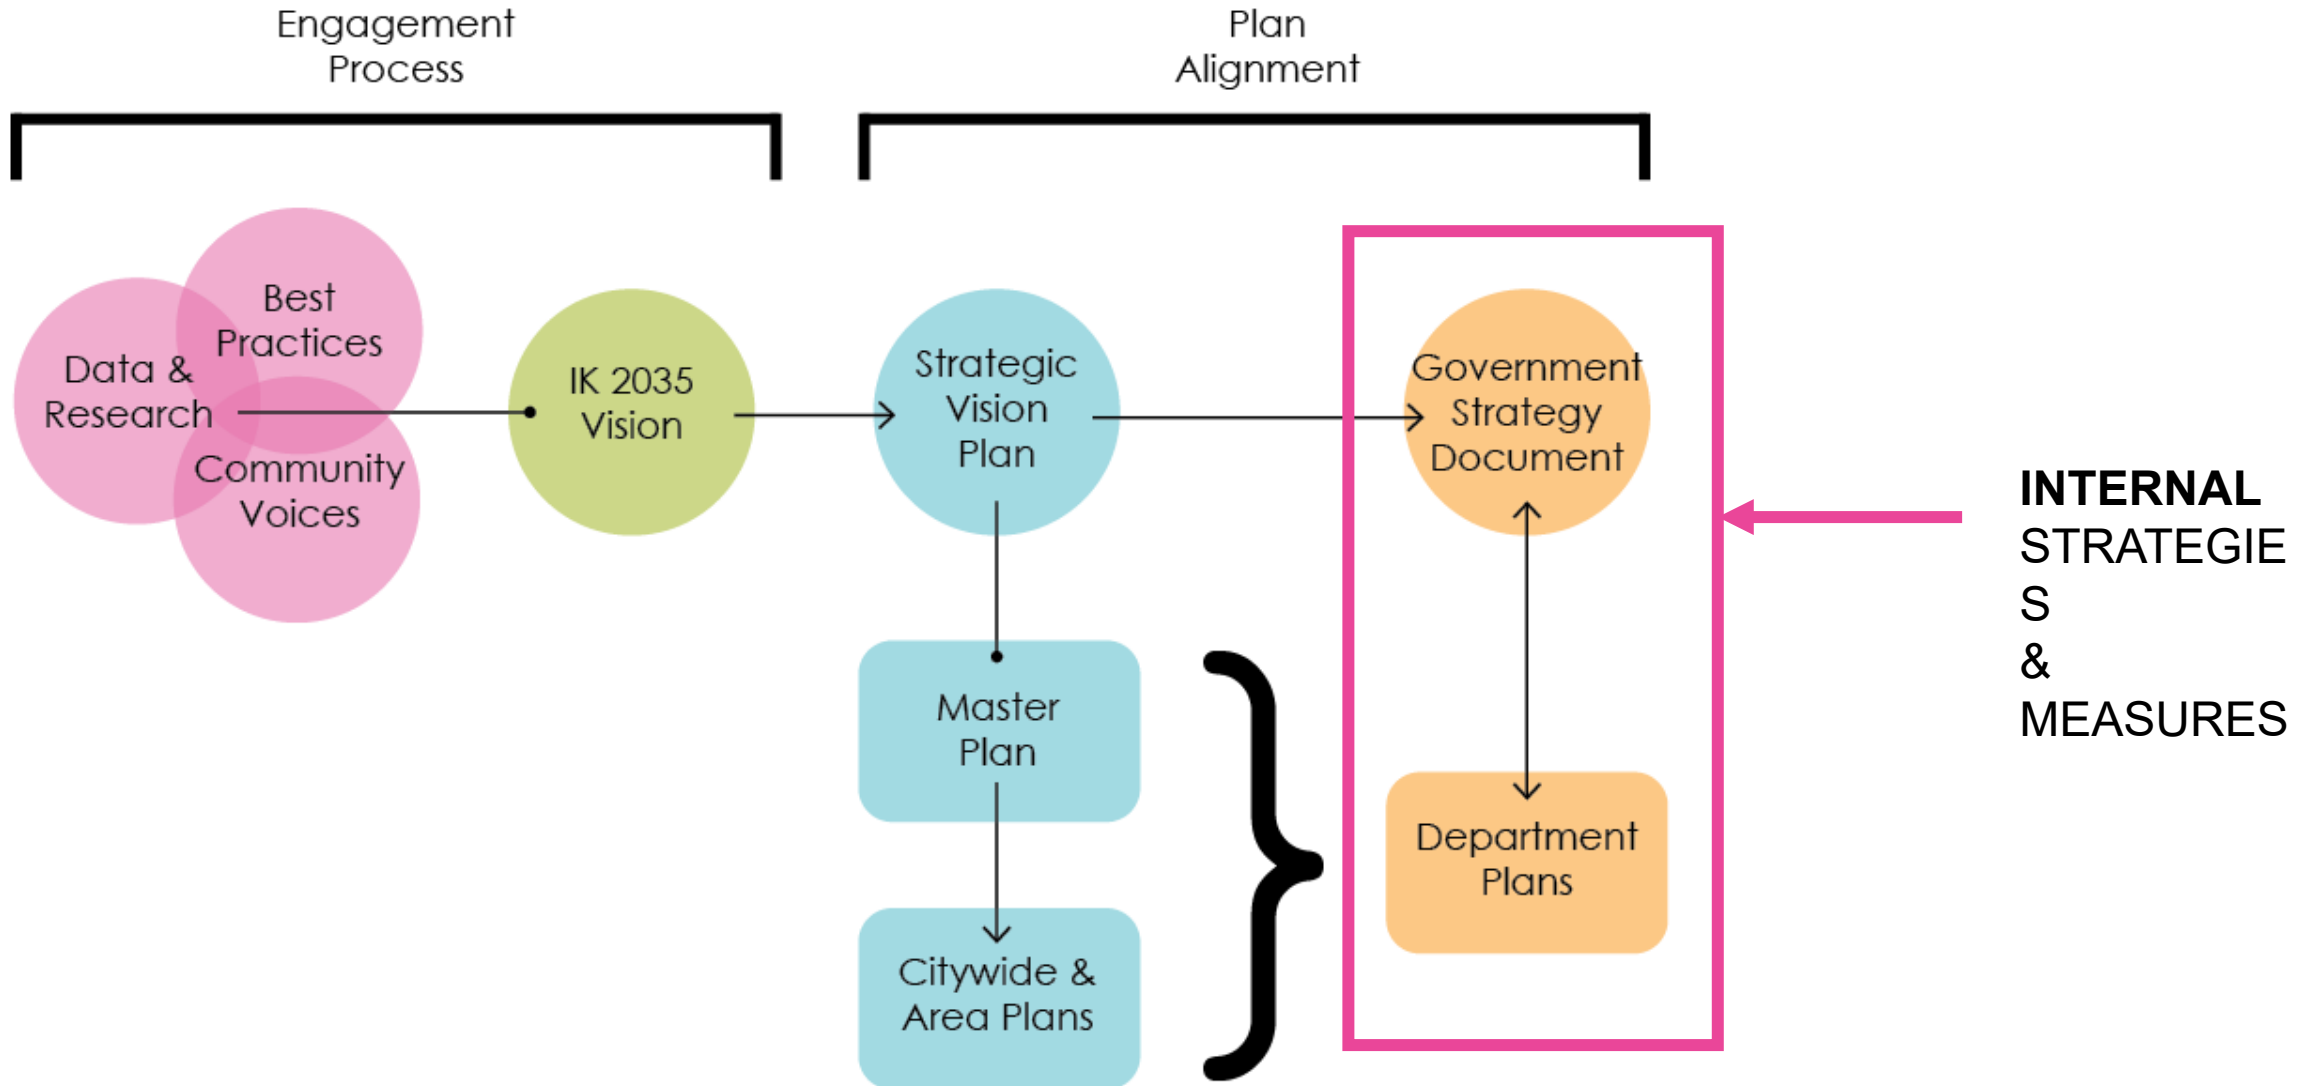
Engagement Process

Plan Alignment

Data & Research

Best Practices

Community Voices

IK 2035 Vision

Strategic Vision Plan

Government Strategy Document

Master Plan

Citywide & Area Plans

Department Plans

INTERNAL STRATEGIES & MEASURES